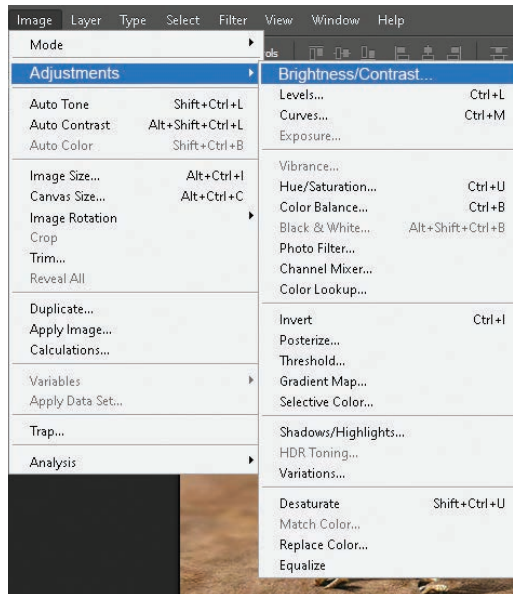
Image Layer Type Select Filter View Window Help

Mode
Adjustments
Auto Tone Shift+Ctrl+L
Auto Contrast Alt+Shift+Ctrl+L
Auto Color Shift+Ctrl+B
Image Size... Alt+Ctrl+I
Canvas Size... Alt+Ctrl+C
Image Rotation
Crop
Trim...
Reveal All
Duplicate...
Apply Image...
Calculations...
Variables
Apply Data Set...
Trap...
Analysis

Brightness/Contrast...
Levels... Ctrl+L
Curves... Ctrl+M
Exposure...
Vibrance...
Hue/Saturation... Ctrl+U
Color Balance... Ctrl+B
Black & White... Alt+Shift+Ctrl+B
Photo Filter...
Channel Mixer...
Color Lookup...
Invert Ctrl+I
Posterize...
Threshold...
Gradient Map...
Selective Color...
Shadows/Highlights...
HDR Toning...
Variations...
Desaturate Shift+Ctrl+U
Match Color...
Replace Color...
Equalize